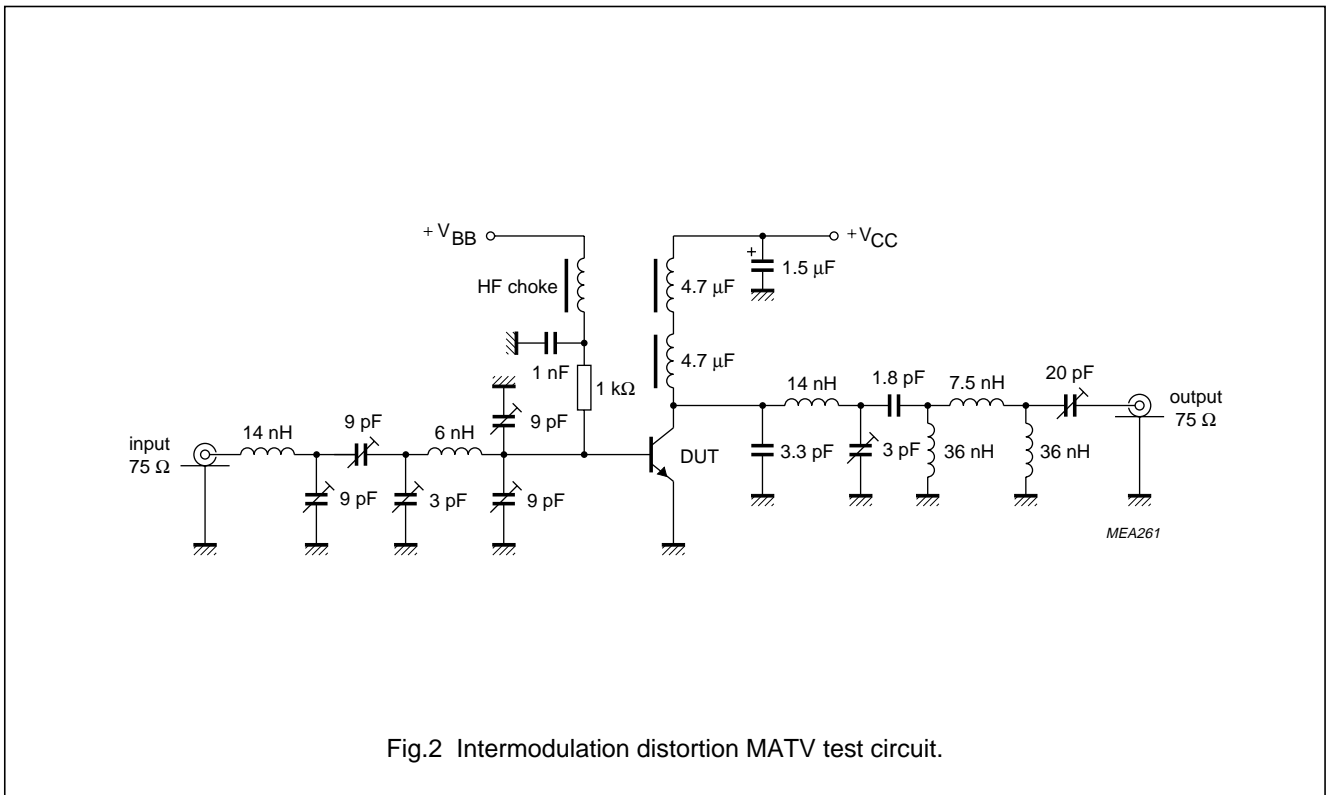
$+V_{BB}$

$+V_{CC}$

HF choke

4.7 μF

1.5 μF

4.7 μF

1 nF

1 kΩ

9 pF

14 nH

1.8 pF

7.5 nH

20 pF

input
75 Ω

14 nH

9 pF

6 nH

output
75 Ω

DUT

9 pF

3 pF

9 pF

3.3 pF

3 pF

36 nH

36 nH

MEA261

Fig.2 Intermodulation distortion MATV test circuit.